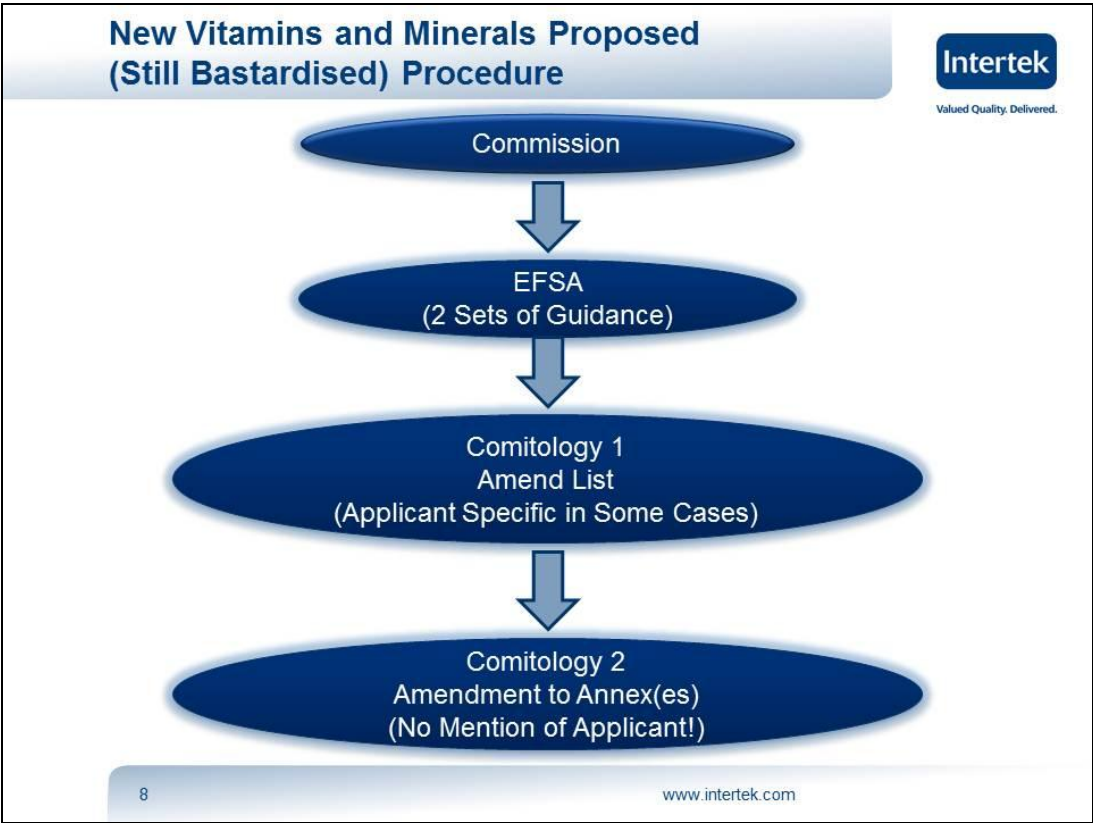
New Vitamins and Minerals Proposed (Still Bastardised) Procedure

Intertek
Valued Quality. Delivered.

Commission

EFSA
(2 Sets of Guidance)

Comitology 1
Amend List
(Applicant Specific in Some Cases)

Comitology 2
Amendment to Annex(es)
(No Mention of Applicant!)

8

www.intertek.com